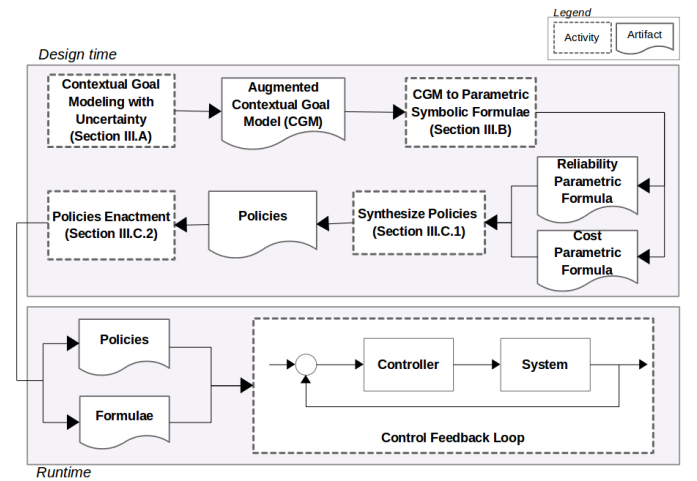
Legend

Activity

Artifact

Design time

Contextual Goal Modeling with Uncertainty (Section III.A)

Augmented Contextual Goal Model (CGM)

CGM to Parametric Symbolic Formulae (Section III.B)

Reliability Parametric Formula

Cost Parametric Formula

Synthesize Policies (Section III.C.1)

Policies

Policies Enactment (Section III.C.2)

Policies

Formulae

Controller

System

Control Feedback Loop

Runtime